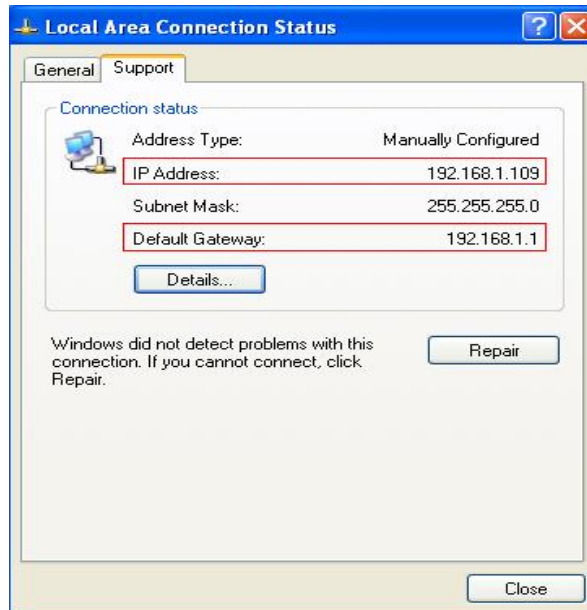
Local Area Connection Status

?

General Support

Connection status

| | |
|---|---|
| Address Type: | Manually Configured |
| IP Address: | 192.168.1.109 |
| Subnet Mask: | 255.255.255.0 |
| Default Gateway: | 192.168.1.1 |

Details...

Windows did not detect problems with this connection. If you cannot connect, click Repair.

Repair

Close